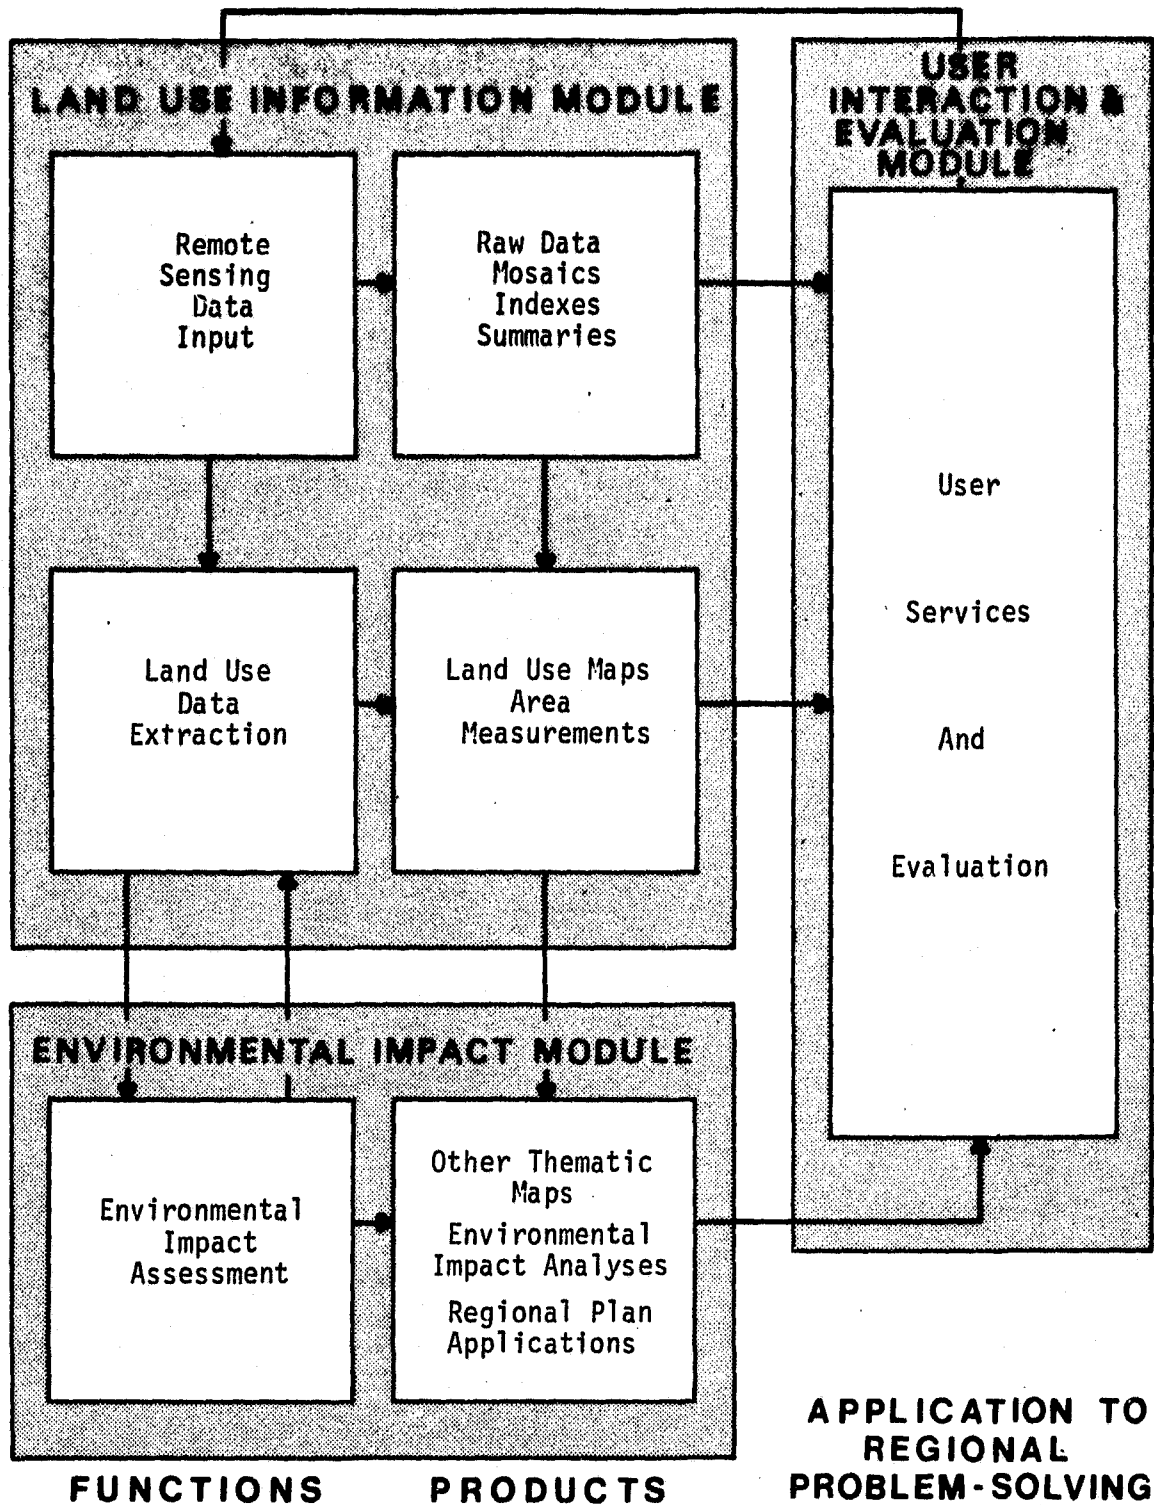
LAND USE INFORMATION MODULE

Remote Sensing Data Input

Raw Data Mosaics Indexes Summaries

Land Use Data Extraction

Land Use Maps Area Measurements

USER INTERACTION & EVALUATION MODULE

User

Services

And

Evaluation

ENVIRONMENTAL IMPACT MODULE

Environmental Impact Assessment

Other Thematic Maps

Environmental Impact Analyses

Regional Plan Applications

FUNCTIONS

PRODUCTS

APPLICATION TO REGIONAL PROBLEM-SOLVING